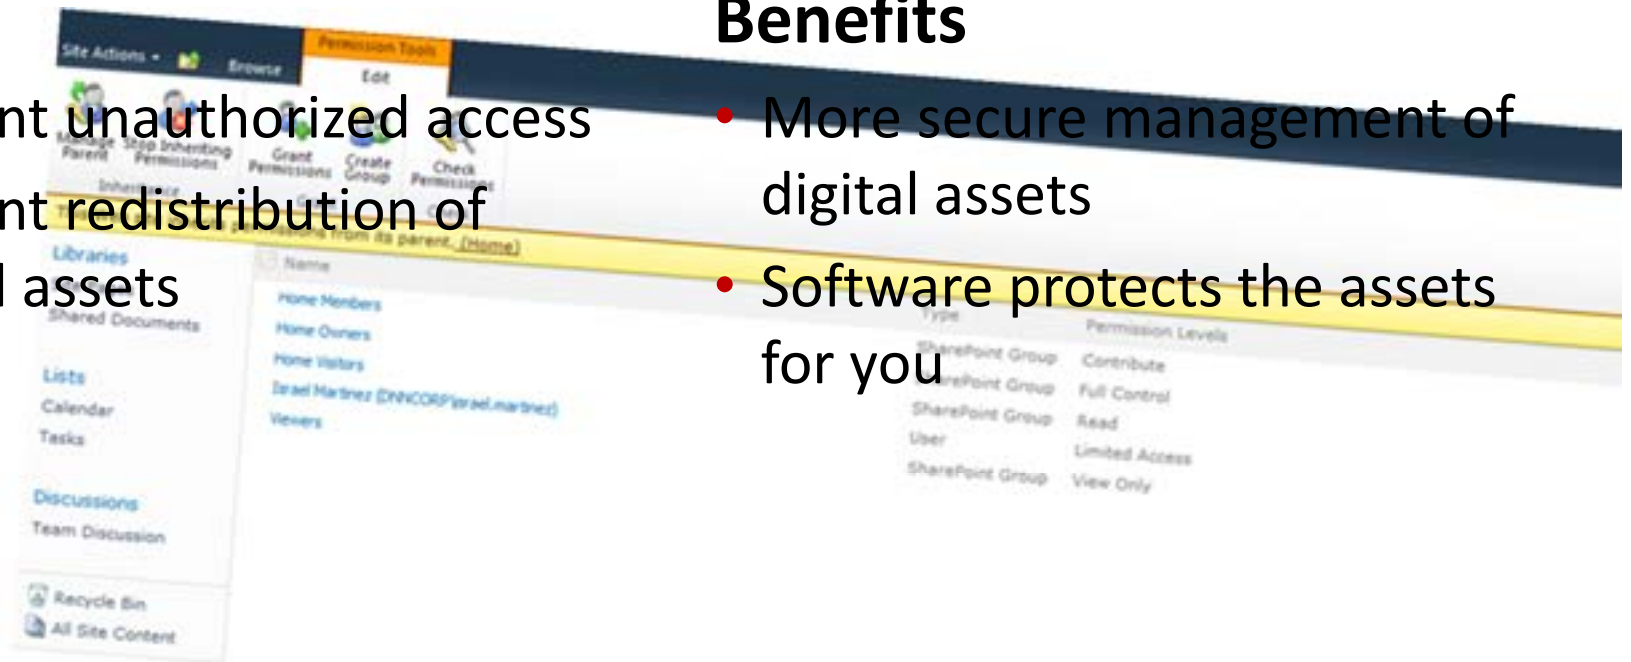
Benefits

nt unauthorized access

nt redistribution of

l assets

• More secure management of digital assets

• Software protects the assets for you

Site Actions Browse Permission Tools Edit

Manage Parent Stop Inheriting Permissions Grant Permissions Create Group Check Permissions

Inheritance

permissions from its parent. (Home)

Libraries

Shared Documents

Lists

Calendar

Tasks

Discussions

Team Discussion

Recycle Bin

All Site Content

Name

Home Members

Home Owners

Home Visitors

Israel Martinez (DNNCORP\israel.martinez)

Viewers

Type

SharePoint Group

SharePoint Group

SharePoint Group

User

SharePoint Group

Permission Levels

Contribute

Full Control

Read

Limited Access

View Only